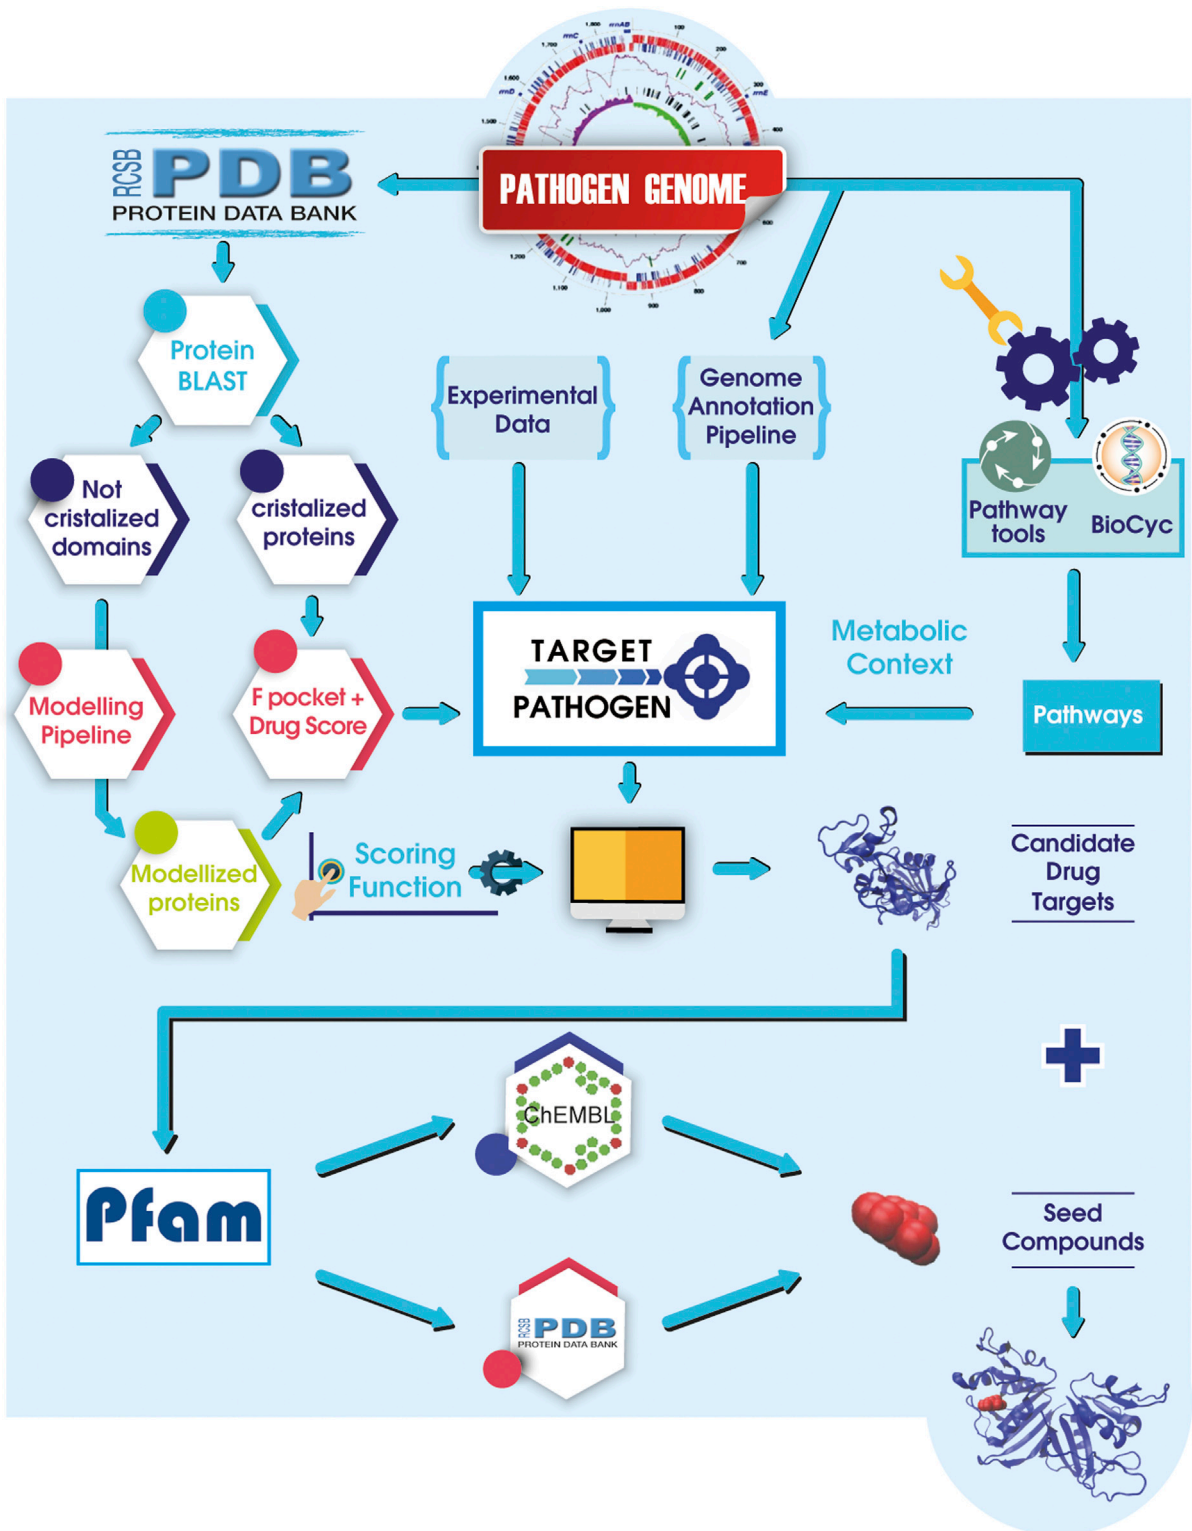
RCSB PDB PROTEIN DATA BANK

PATHOGEN GENOME

Protein BLAST

Not cristalized domains

cristalized proteins

Experimental Data

Genome Annotation Pipeline

Pathway tools

BioCyc

Modelling Pipeline

F pocket + Drug Score

TARGET PATHOGEN

Metabolic Context

Pathways

Modellized proteins

Scoring Function

Candidate Drug Targets

ChEMBL

Pfam

RCSB PDB PROTEIN DATA BANK

Seed Compounds